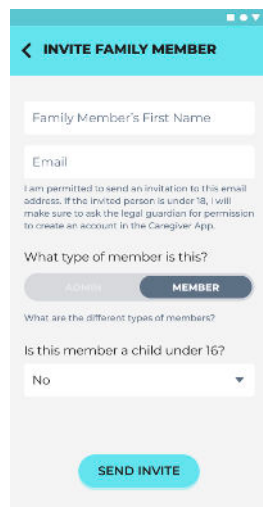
INVITE FAMILY MEMBER

Family Member's First Name

Email

I am permitted to send an invitation to this email address. If the invited person is under 18, I will make sure to ask the legal guardian for permission to create an account in the Caregiver App.

What type of member is this?

ADMIN MEMBER

What are the different types of members?

Is this member a child under 16?

No

SEND INVITE